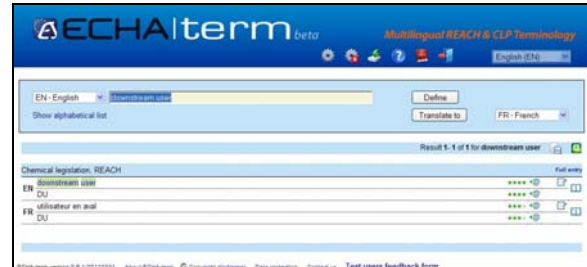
ECHA|term beta

Multilingual REACH & CLP Terminology

English (EN)

EN - English

downstream user

Show alphabetical list

Define

Translate to

FR - French

Result 1 - 1 of 1 for downstream user

Chemical legislation, REACH

Full entry

EN downstream user

DU

FR utilisateur en aval

DU

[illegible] Test users feedback form